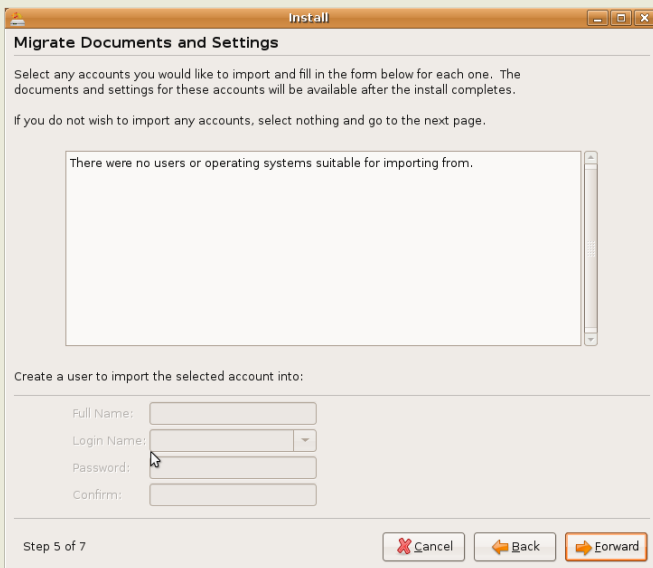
Install

Migrate Documents and Settings

Select any accounts you would like to import and fill in the form below for each one. The documents and settings for these accounts will be available after the install completes.

If you do not wish to import any accounts, select nothing and go to the next page.

There were no users or operating systems suitable for importing from.

Create a user to import the selected account into:

Full Name:
Login Name:
Password:
Confirm:

Step 5 of 7

Cancel
Back
Forward